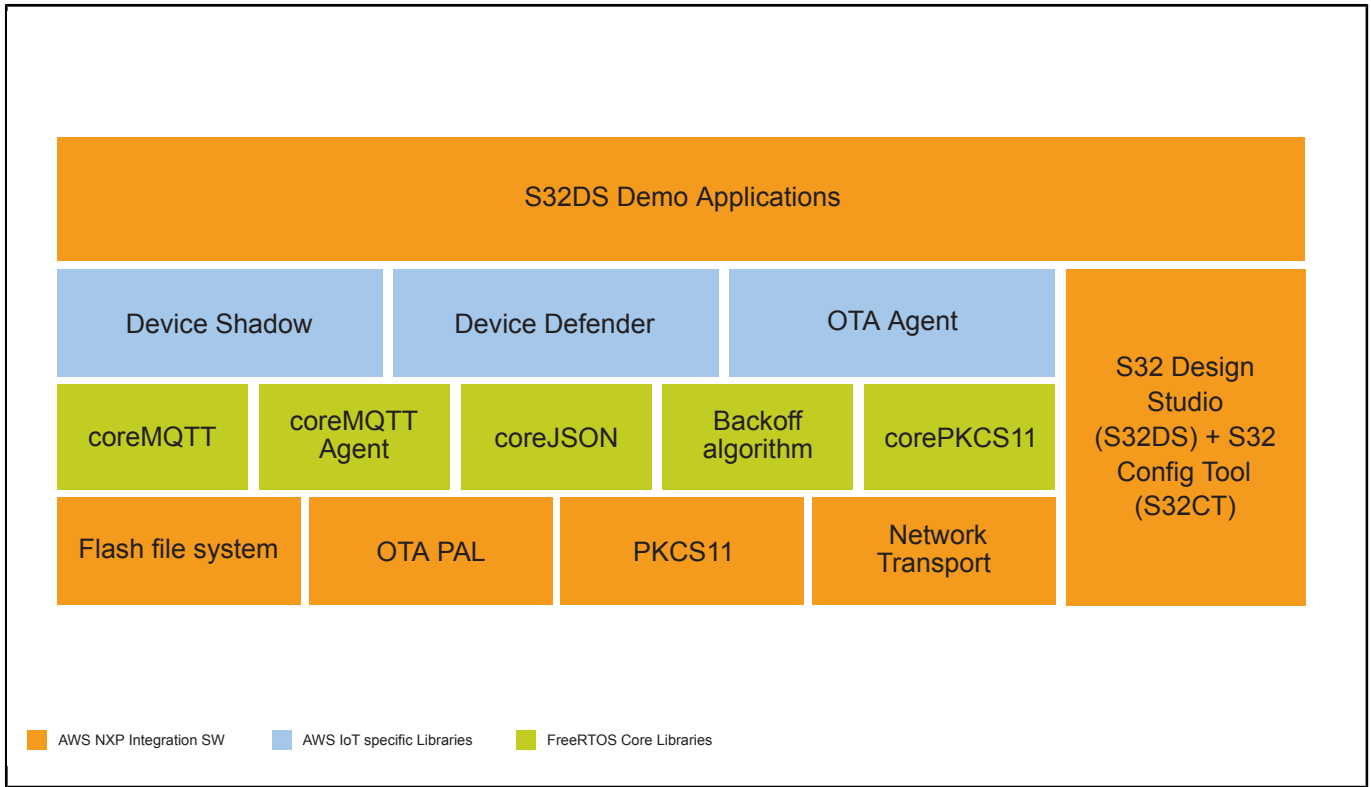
S32DS Demo Applications

Device Shadow

Device Defender

OTA Agent

S32 Design Studio (S32DS) + S32 Config Tool (S32CT)

coreMQTT

coreMQTT Agent

coreJSON

Backoff algorithm

corePKCS11

Flash file system

OTA PAL

PKCS11

Network Transport

AWS NXP Integration SW

AWS IoT specific Libraries

FreeRTOS Core Libraries